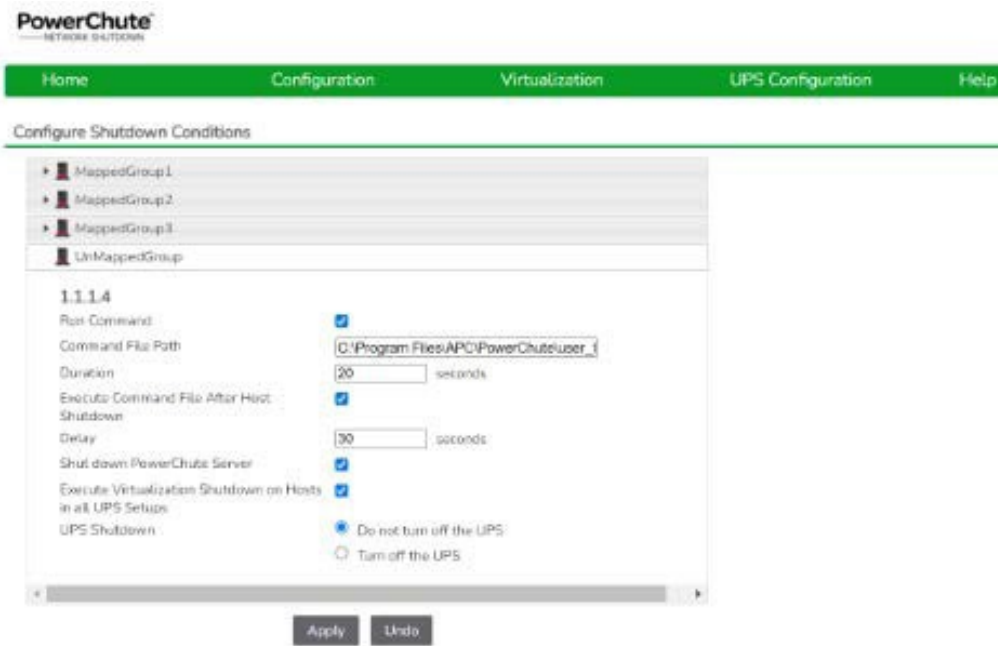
PowerChute
NETWORK SHUTDOWN

Home Configuration Virtualization UPS Configuration Help

Configure Shutdown Conditions

MappedGroup1
MappedGroup2
MappedGroup3
UnMappedGroup

1.1.1.4
Run Command
Command File Path C:\Program Files\APC\PowerChute\user_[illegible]
Duration 20 seconds
Execute Command File After Host Shutdown
Delay 30 seconds
Shut down PowerChute Server
Execute Virtualization Shutdown on Hosts in all UPS Setups
UPS Shutdown
Do not turn off the UPS
Turn off the UPS

Apply Undo